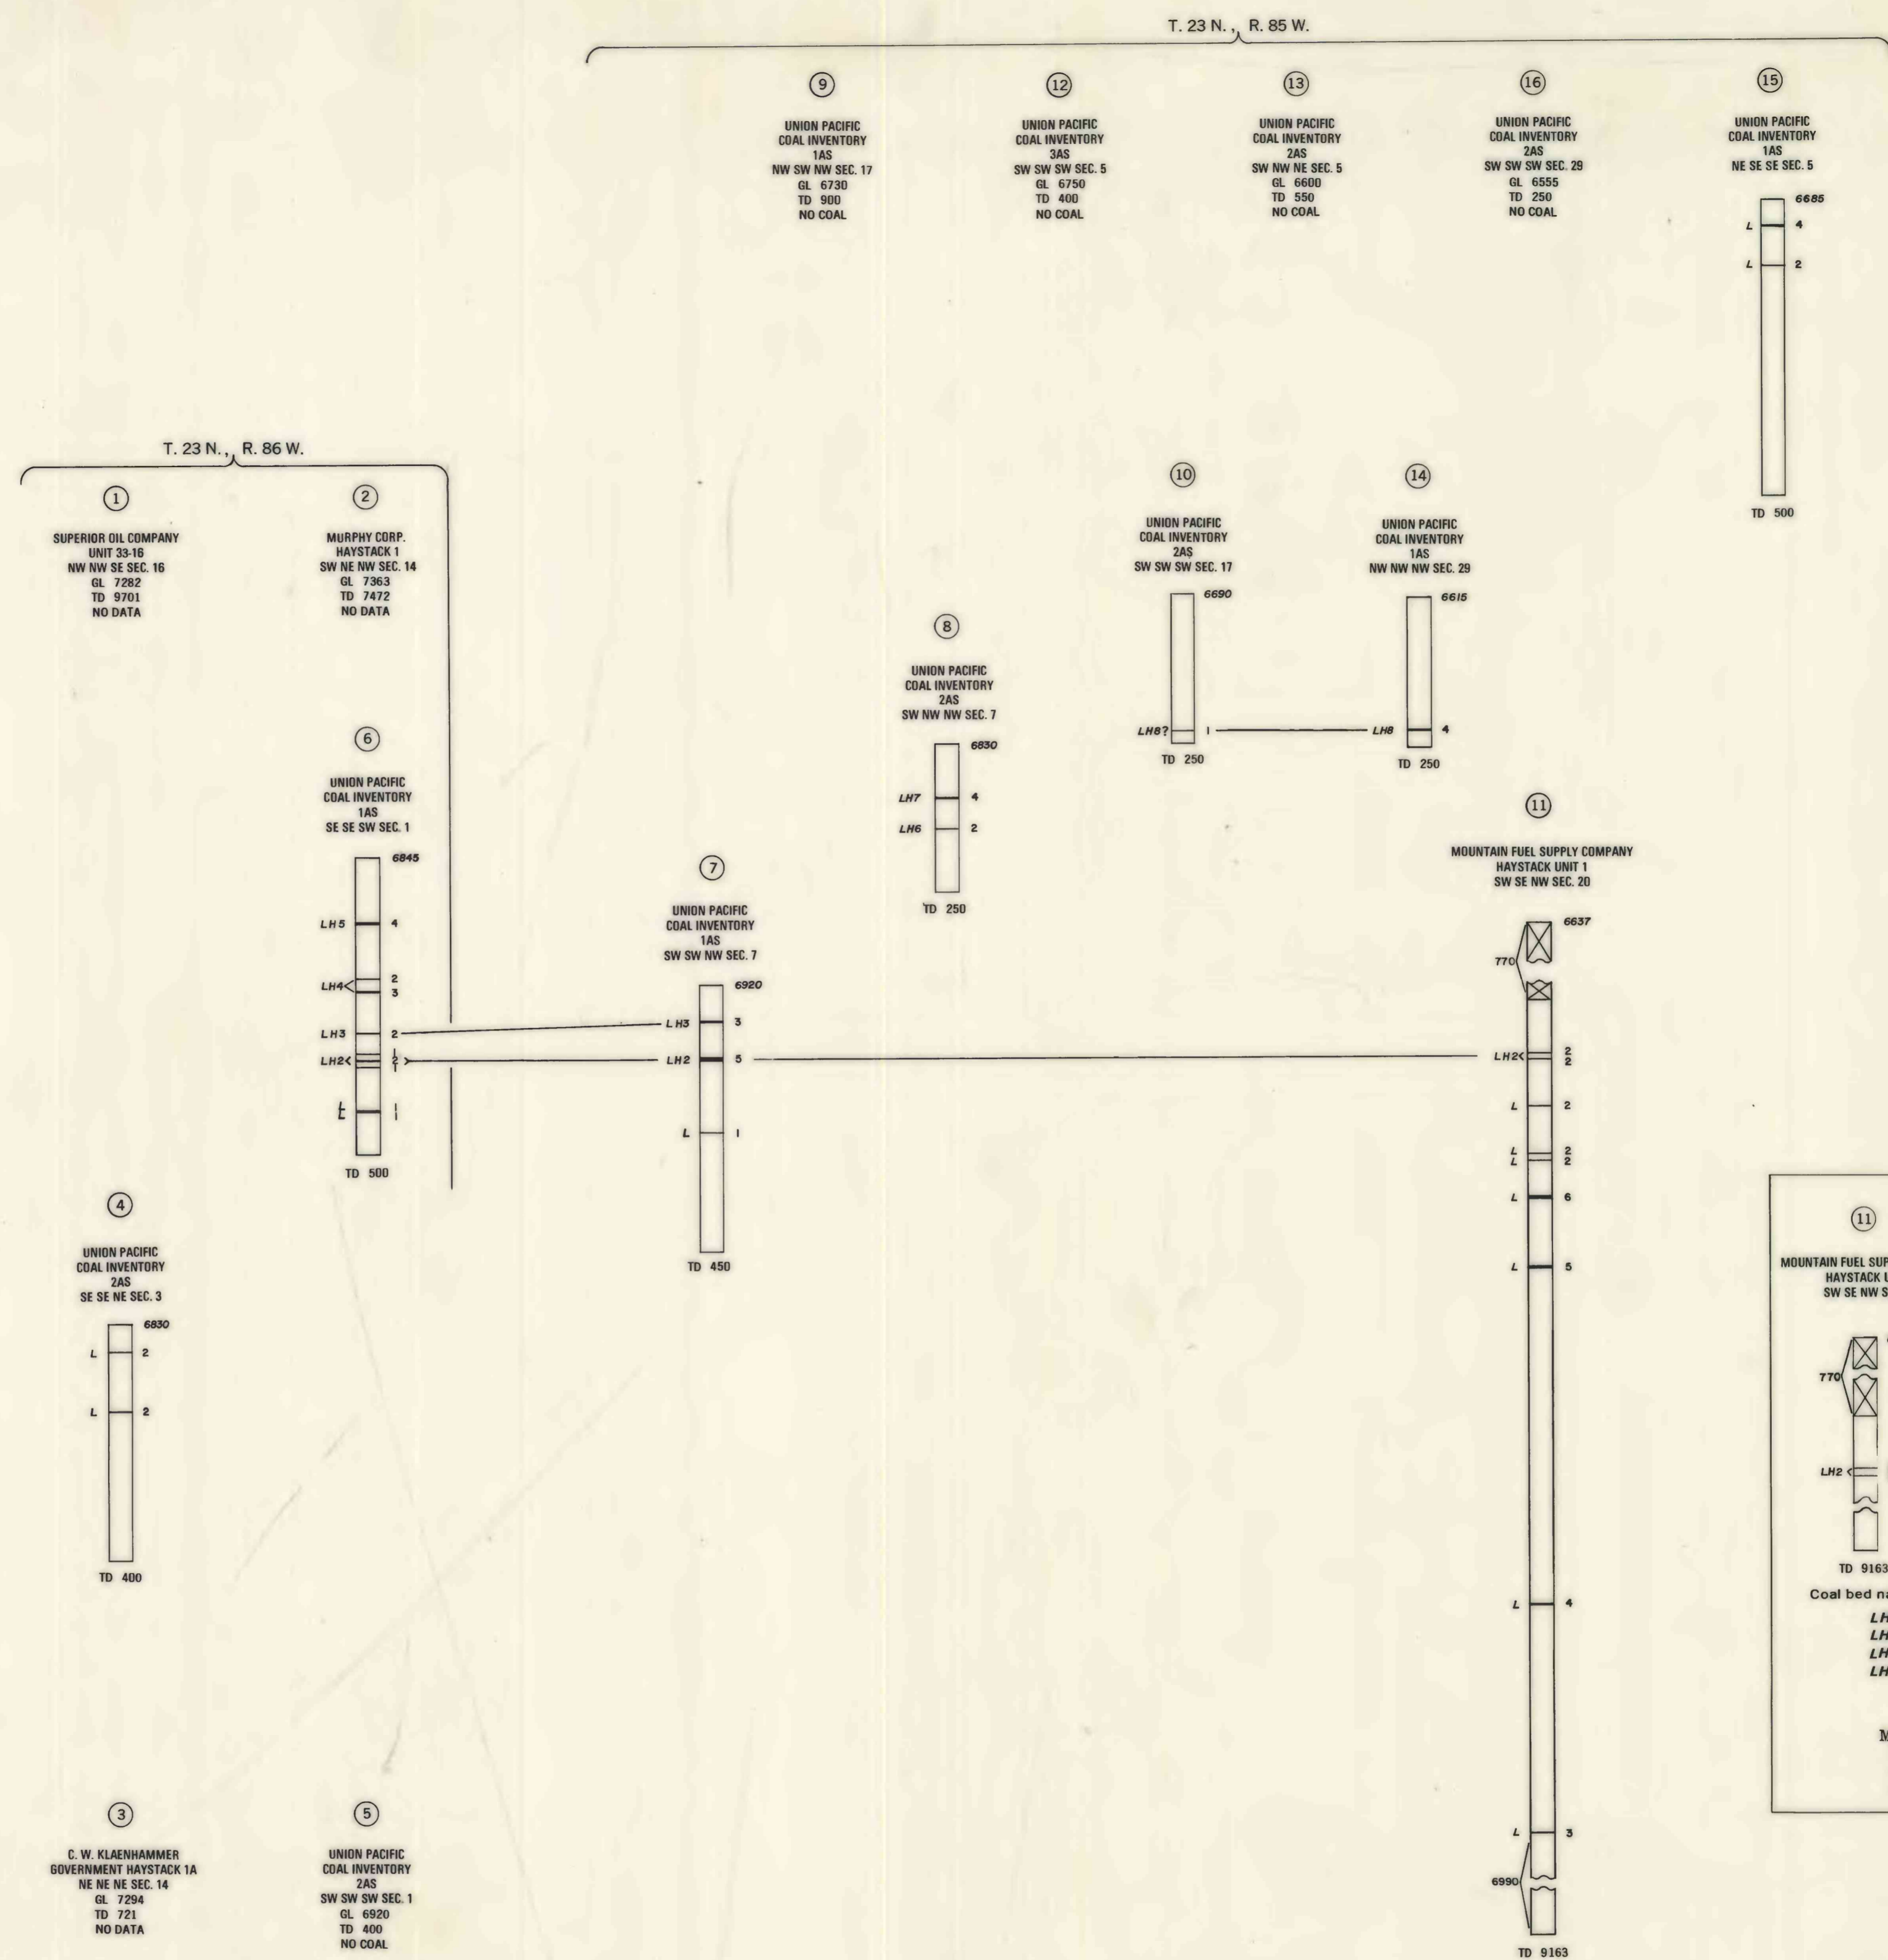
T. 23 N., R. 85 W.

9
UNION PACIFIC
COAL INVENTORY
1AS
NW SW NW SEC. 17
GL 6730
TD 900
NO COAL

12
UNION PACIFIC
COAL INVENTORY
3AS
SW SW SW SEC. 5
GL 6750
TD 400
NO COAL

13
UNION PACIFIC
COAL INVENTORY
2AS
SW NW NE SEC. 5
GL 6600
TD 550
NO COAL

16
UNION PACIFIC
COAL INVENTORY
2AS
SW SW SW SEC. 29
GL 6555
TD 250
NO COAL

15
UNION PACIFIC
COAL INVENTORY
1AS
NE SE SE SEC. 5
6685
L 4
L 2
TD 500

T. 23 N., R. 86 W.

1
SUPERIOR OIL COMPANY
UNIT 33-16
NW NW SE SEC. 16
GL 7282
TD 9701
NO DATA

2
MURPHY CORP.
HAYSTACK 1
SW NE NW SEC. 14
GL 7363
TD 7472
NO DATA

10
UNION PACIFIC
COAL INVENTORY
2AS
SW SW SW SEC. 17
6690
LH8? 1
TD 250

14
UNION PACIFIC
COAL INVENTORY
1AS
NW NW NW SEC. 29
6615
LH8 4
TD 250

8
UNION PACIFIC
COAL INVENTORY
2AS
SW NW NW SEC. 7
6830
LH7 4
LH6 2
TD 250

6
UNION PACIFIC
COAL INVENTORY
1AS
SE SE SW SEC. 1
6845
LH5 4
LH4 2 3
LH3 2
LH2 2 1
L 1
TD 500

7
UNION PACIFIC
COAL INVENTORY
1AS
SW SW NW SEC. 7
6920
LH3 3
LH2 5
L 1
TD 450

11
MOUNTAIN FUEL SUPPLY COMPANY
HAYSTACK UNIT 1
SW SE NW SEC. 20
6637
770
LH2 2 2
L 2
L L 2 2
L 6
L 5
L 4
L 3
6990
TD 9163

4
UNION PACIFIC
COAL INVENTORY
2AS
SE SE NE SEC. 3
6830
L 2
L 2
TD 400

11
MOUNTAIN FUEL SUP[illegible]
HAYSTACK U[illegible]
SW SE NW S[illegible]
770
LH2
TD 9163
Coal bed na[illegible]
LH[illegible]
LH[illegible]
LH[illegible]
LH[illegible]
M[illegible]

3
C. W. KLAENHAMMER
GOVERNMENT HAYSTACK 1A
NE NE NE SEC. 14
GL 7294
TD 721
NO DATA

5
UNION PACIFIC
COAL INVENTORY
2AS
SW SW SW SEC. 1
GL 6920
TD 400
NO COAL